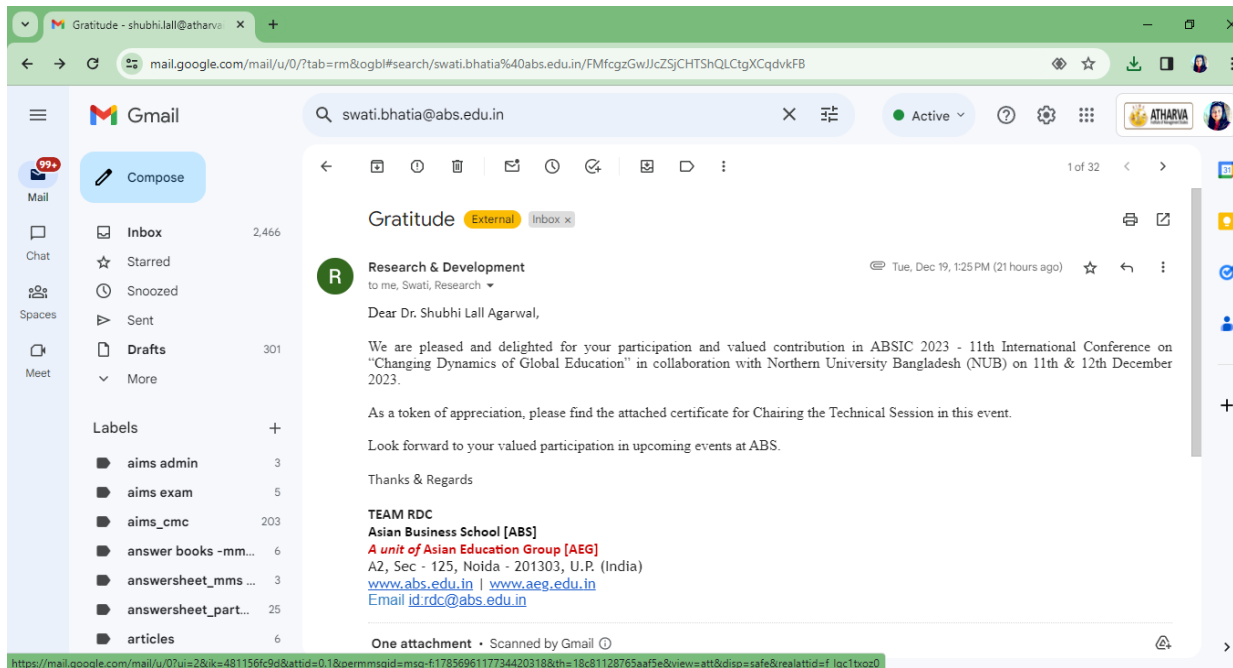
Gratitude - shubhi.lall@atharva ×

mail.google.com/mail/u/0/?tab=rm&ogbl#search/swati.bhatia%40abs.edu.in/FMfcgzGwJJcZSjCHTShQLCtgXCqdvkFB

Gmail

swati.bhatia@abs.edu.in

Active

ATHARVA

99+
Mail

Chat

Spaces

Meet

Compose

Inbox 2,466
Starred
Snoozed
Sent
Drafts 301
More

Labels +
aims admin 3
aims exam 5
aims_cmc 203
answer books -mm... 6
answersheet_mms ... 3
answersheet_part... 25
articles 6

1 of 32

Gratitude External Inbox ×

Research & Development
to me, Swati, Research

Tue, Dec 19, 1:25 PM (21 hours ago)

Dear Dr. Shubhi Lall Agarwal,

We are pleased and delighted for your participation and valued contribution in ABSIC 2023 - 11th International Conference on "Changing Dynamics of Global Education" in collaboration with Northern University Bangladesh (NUB) on 11th & 12th December 2023.

As a token of appreciation, please find the attached certificate for Chairing the Technical Session in this event.

Look forward to your valued participation in upcoming events at ABS.

Thanks & Regards

TEAM RDC
Asian Business School [ABS]
A unit of Asian Education Group [AEG]
A2, Sec - 125, Noida - 201303, U.P. (India)
www.abs.edu.in | www.aeg.edu.in
Email id:rdc@abs.edu.in

One attachment • Scanned by Gmail

https://mail.google.com/mail/u/0/?ui=2&ik=481156fc9d&attid=0.1&permmsgid=msg-f:1785696117734420318&th=18c81128765aaf5e&view=att&disp=safe&realattid=f_lqc1txoz0